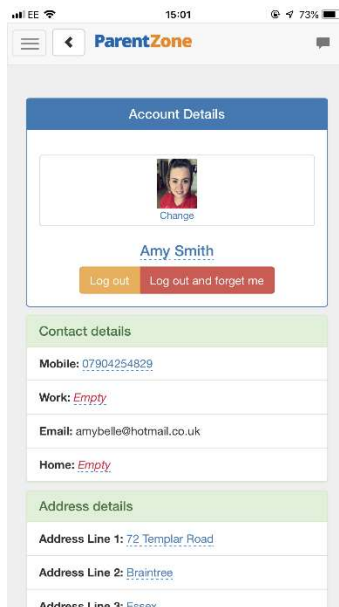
EE 15:01 73%

ParentZone

Account Details

Change

Amy Smith

Log out | Log out and forget me

Contact details

Mobile: 07904254829

Work: Empty

Email: amybelle@hotmail.co.uk

Home: Empty

Address details

Address Line 1: 72 Templar Road

Address Line 2: Braintree

Address Line 3: Essex